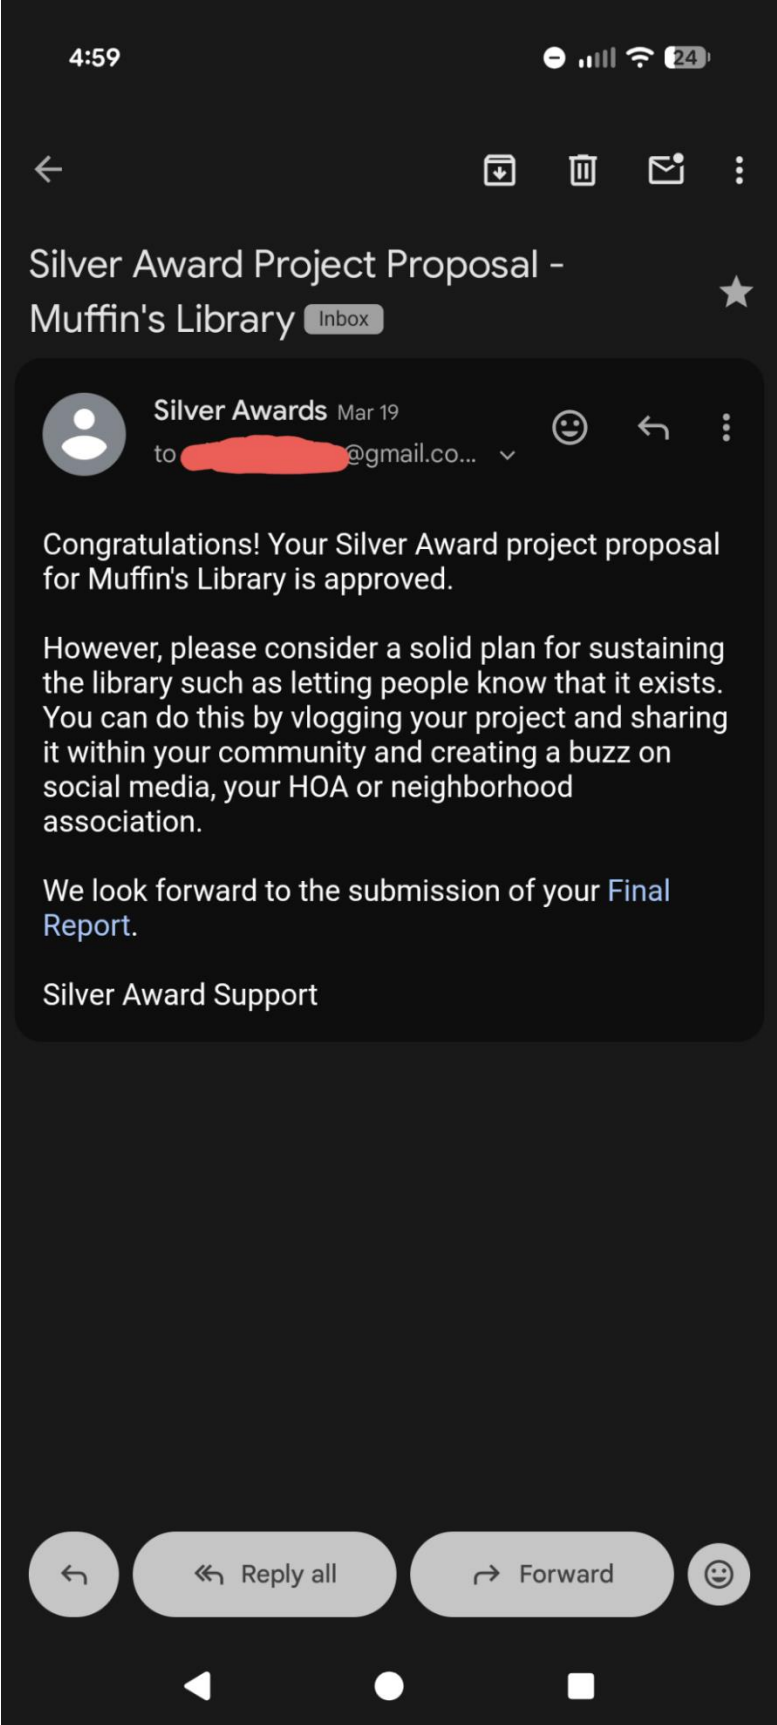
4:59

24

Silver Award Project Proposal - Muffin's Library Inbox

Silver Awards Mar 19
to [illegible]@gmail.co...

Congratulations! Your Silver Award project proposal for Muffin's Library is approved.

However, please consider a solid plan for sustaining the library such as letting people know that it exists. You can do this by vlogging your project and sharing it within your community and creating a buzz on social media, your HOA or neighborhood association.

We look forward to the submission of your Final Report.

Silver Award Support

Reply all

Forward